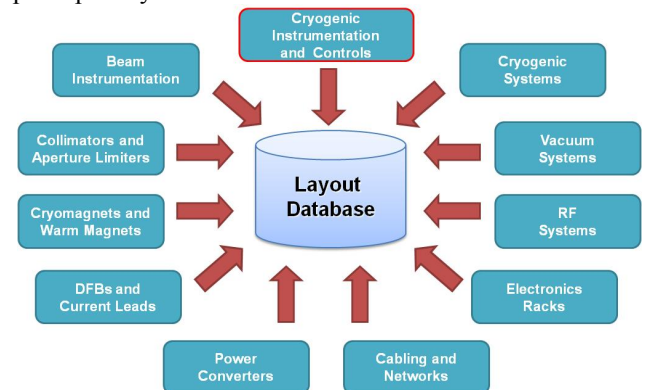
Cryogenic Instrumentation and Controls

Beam Instrumentation

Cryogenic Systems

Collimators and Aperture Limiters

Layout Database

Vacuum Systems

Cryomagnets and Warm Magnets

RF Systems

DFBs and Current Leads

Electronics Racks

Power Converters

Cabling and Networks